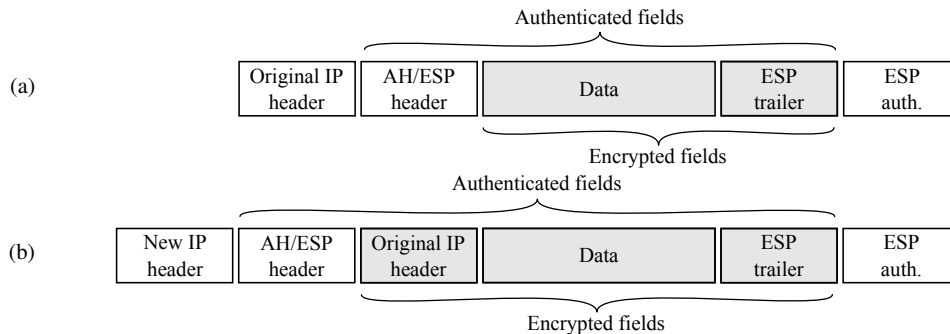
Authenticated fields

(a)

Original IP header

AH/ESP header

Data

ESP trailer

ESP auth.

Encrypted fields

Authenticated fields

(b)

New IP header

AH/ESP header

Original IP header

Data

ESP trailer

ESP auth.

Encrypted fields